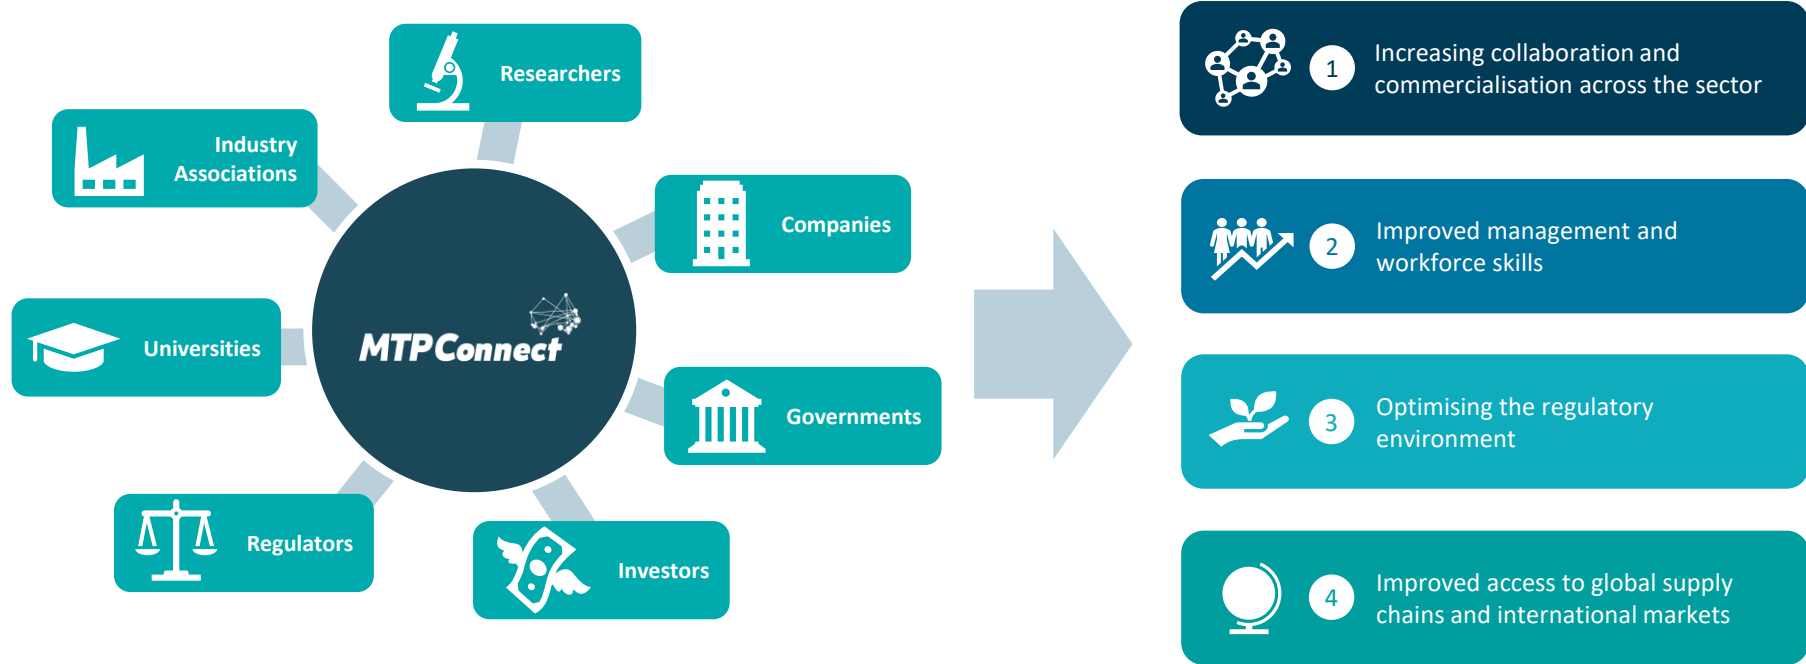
Researchers

Industry Associations

Companies

Universities

MTPConnect

Governments

Regulators

Investors

1 Increasing collaboration and commercialisation across the sector

2 Improved management and workforce skills

3 Optimising the regulatory environment

4 Improved access to global supply chains and international markets